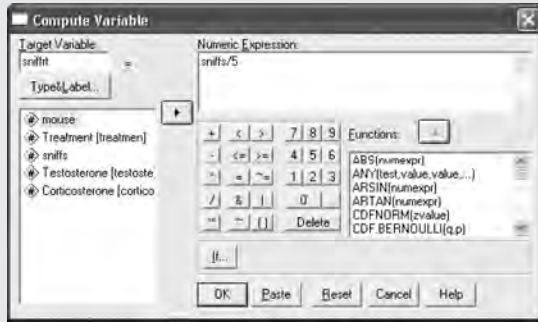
Compute Variable

Target Variable:
sniffrt
=

Type&Label...

mouse
Treatment [treatmen]
sniffs
Testosterone [testoste
Corticosterone [cortico

Numeric Expression:
sniffs/5

| + | < | > | 7 | 8 | 9 |
|---|---|---|---|---|---|
| - | <= | >= | 4 | 5 | 6 |
| * | = | ~= | 1 | 2 | 3 |
| / | & | \| | 0 | . | |
| ** | ~ | () | Delete | | |

Functions:

ABS(numexpr)
ANY(test,value,value,...)
ARSIN(numexpr)
ARTAN(numexpr)
CDFNORM(zvalue)
CDF.BERNOULLI(q,p)

If...

OK
Paste
Reset
Cancel
Help